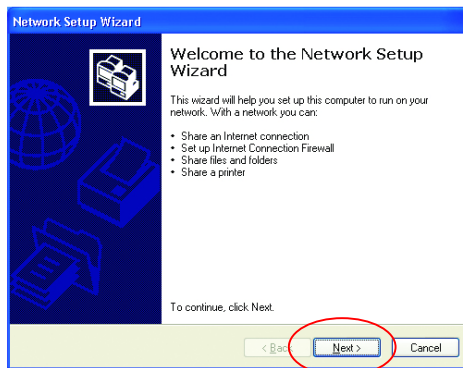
Network Setup Wizard

Welcome to the Network Setup Wizard

This wizard will help you set up this computer to run on your network. With a network you can:

• Share an Internet connection
• Set up Internet Connection Firewall
• Share files and folders
• Share a printer

To continue, click Next.

< Back

Next >

Cancel